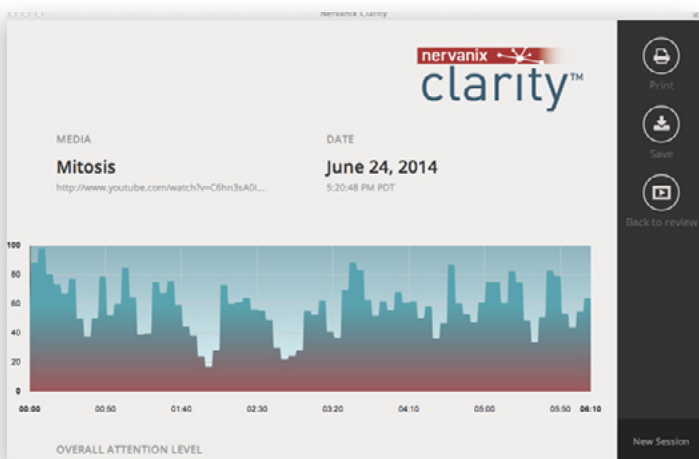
Nervanix Clarity

nervanix

clarity™

MEDIA

Mitosis

http://www.youtube.com/watch?v=C6hn3sA0i...

DATE

June 24, 2014

5:20:48 PM PDT

100
80
60
40
20
0

00:00
00:50
01:40
02:30
03:20
04:10
05:00
05:50
06:10

OVERALL ATTENTION LEVEL

Print

Save

Back to review

New Session